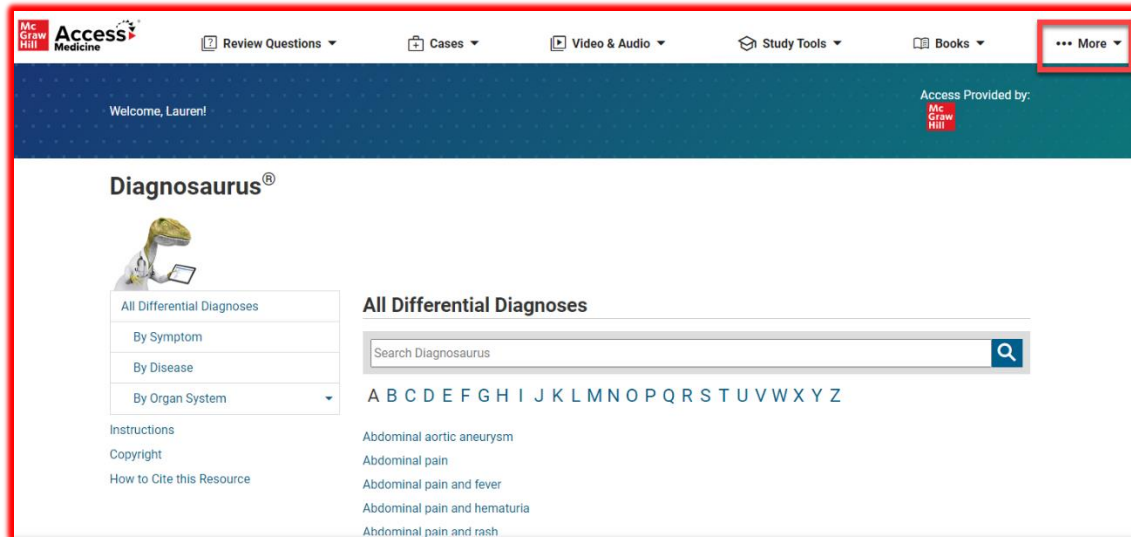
Mc Graw Hill Access Medicine

Review Questions ▾ Cases ▾ Video & Audio ▾ Study Tools ▾ Books ▾ ••• More ▾

Welcome, Lauren!

Access Provided by:
Mc Graw Hill

Diagnosaurus®

All Differential Diagnoses
By Symptom
By Disease
By Organ System

Instructions
Copyright
How to Cite this Resource

All Differential Diagnoses

Search Diagnosaurus

A B C D E F G H I J K L M N O P Q R S T U V W X Y Z

Abdominal aortic aneurysm
Abdominal pain
Abdominal pain and fever
Abdominal pain and hematuria
Abdominal pain and rash